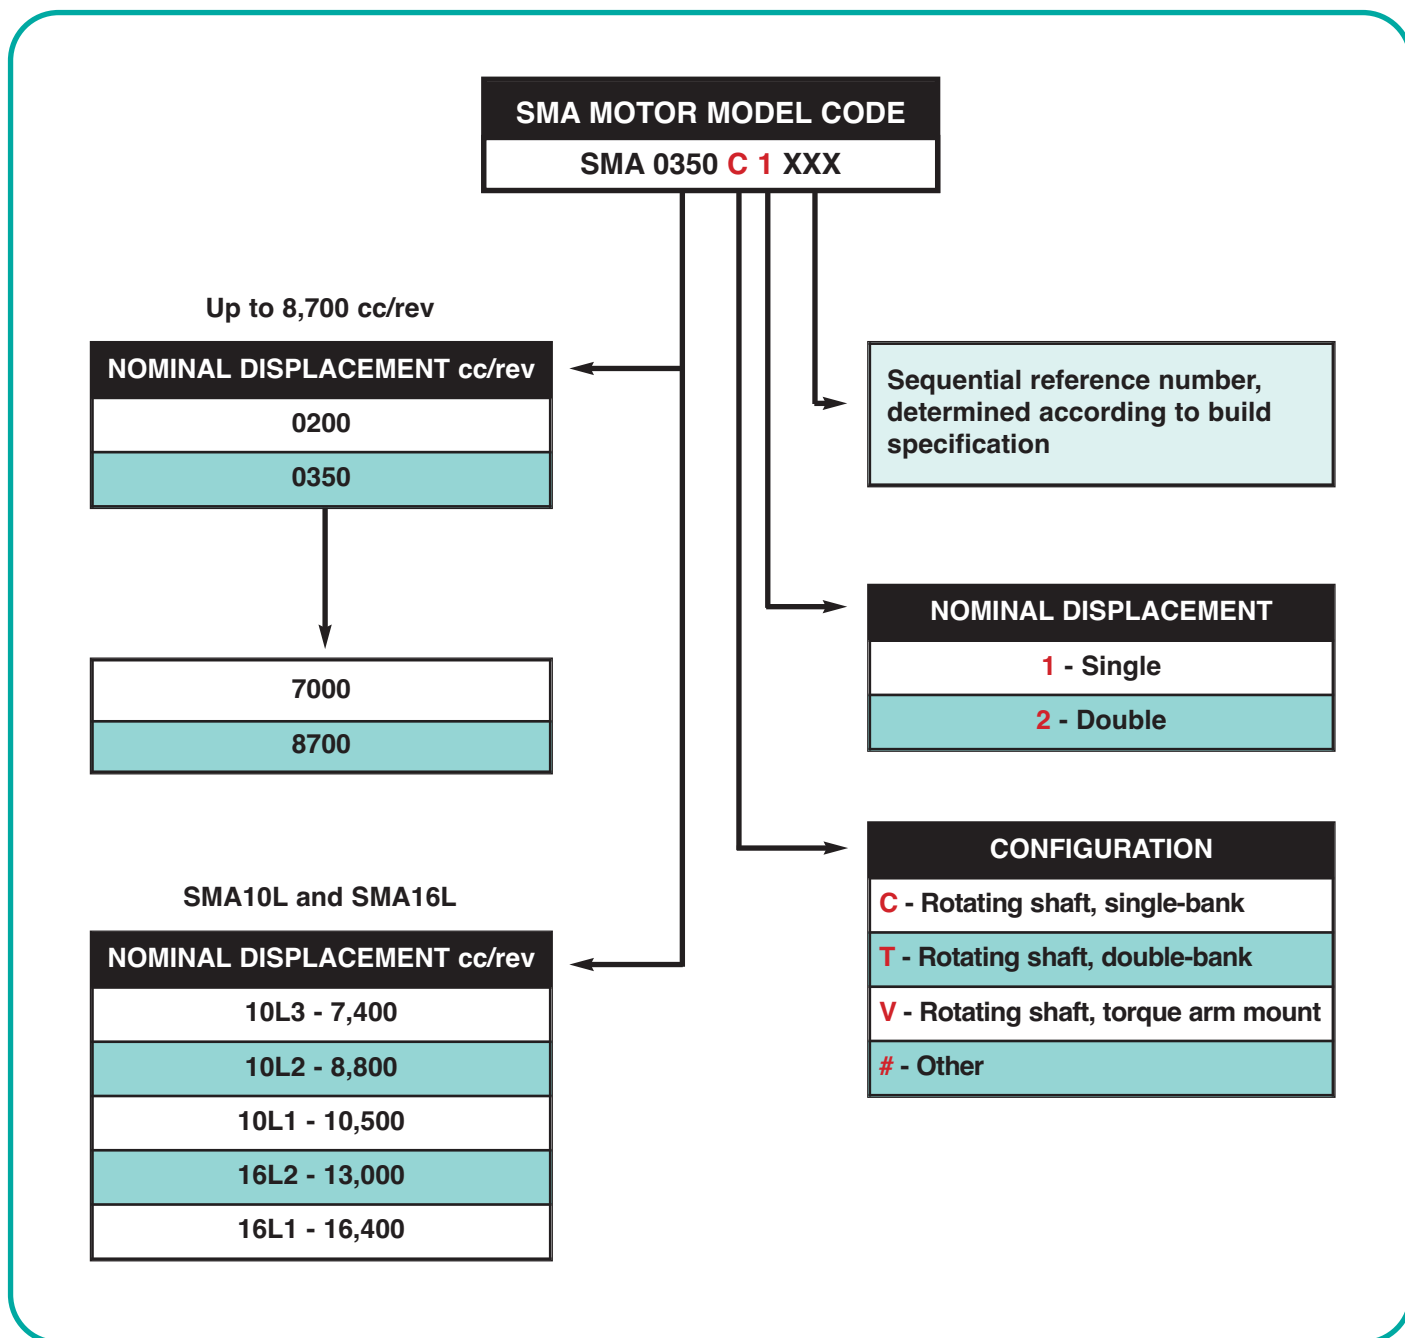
SMA MOTOR MODEL CODE
SMA 0350 C 1 XXX

Up to 8,700 cc/rev

| NOMINAL DISPLACEMENT cc/rev |
|---|
| 0200 |
| 0350 |

| 7000 |
|---|
| 8700 |

SMA10L and SMA16L

| NOMINAL DISPLACEMENT cc/rev |
|---|
| 10L3 - 7,400 |
| 10L2 - 8,800 |
| 10L1 - 10,500 |
| 16L2 - 13,000 |
| 16L1 - 16,400 |

Sequential reference number, determined according to build specification

| NOMINAL DISPLACEMENT |
|---|
| 1 - Single |
| 2 - Double |

| CONFIGURATION |
|---|
| C - Rotating shaft, single-bank |
| T - Rotating shaft, double-bank |
| V - Rotating shaft, torque arm mount |
| # - Other |